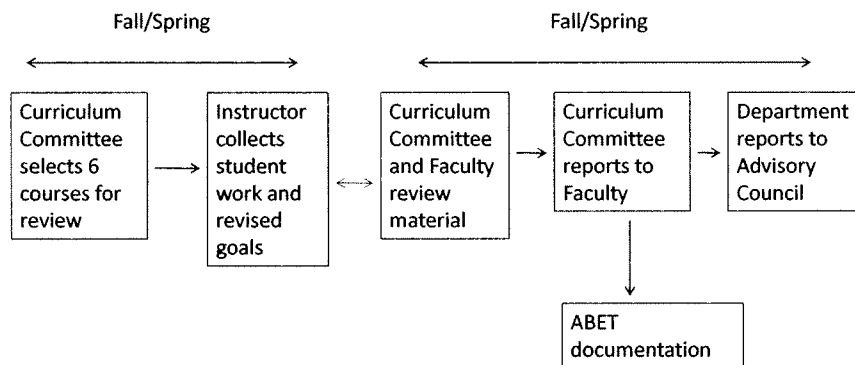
Fall/Spring

Fall/Spring

Curriculum Committee selects 6 courses for review

Instructor collects student work and revised goals

Curriculum Committee and Faculty review material

Curriculum Committee reports to Faculty

Department reports to Advisory Council

ABET documentation